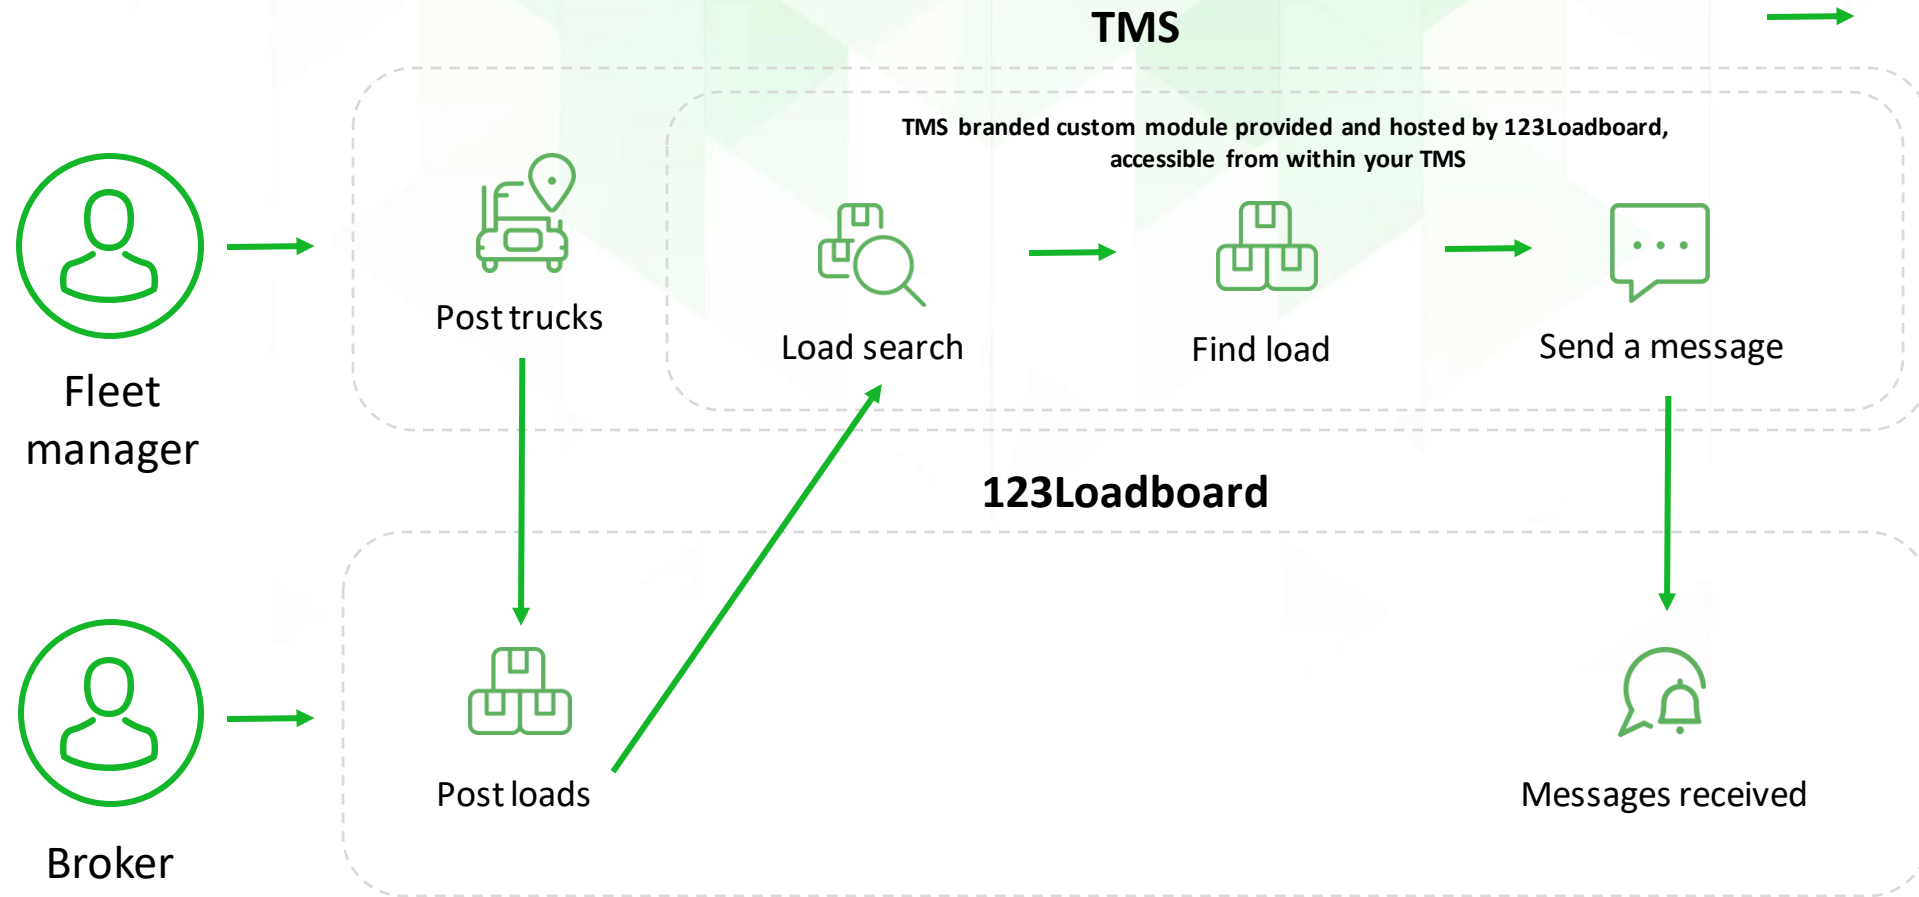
TMS

TMS branded custom module provided and hosted by 123Loadboard, accessible from within your TMS

Fleet manager

Post trucks

Load search

Find load

Send a message

123Loadboard

Broker

Post loads

Messages received